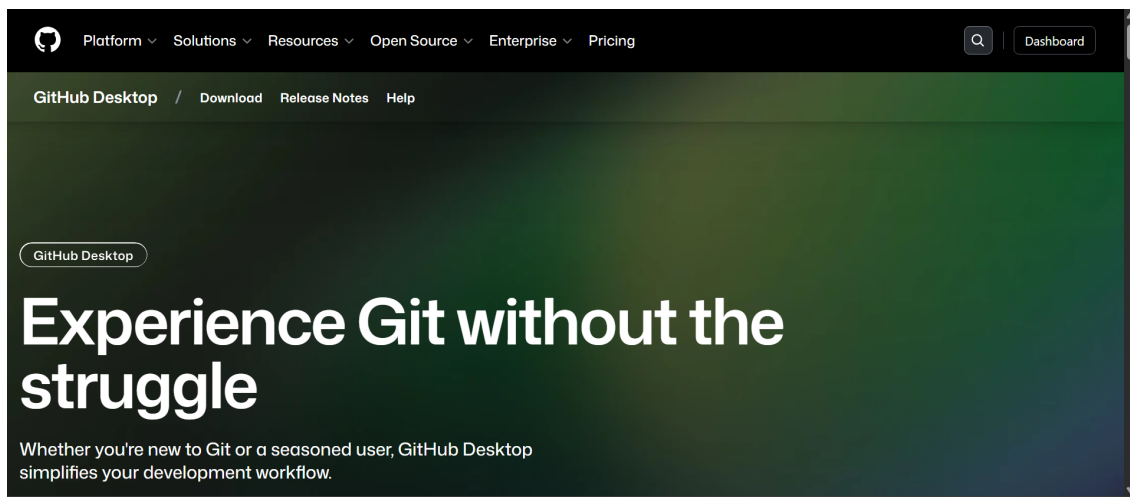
Platform Solutions Resources Open Source Enterprise Pricing

Dashboard

GitHub Desktop / Download Release Notes Help

GitHub Desktop

Experience Git without the struggle

Whether you're new to Git or a seasoned user, GitHub Desktop simplifies your development workflow.